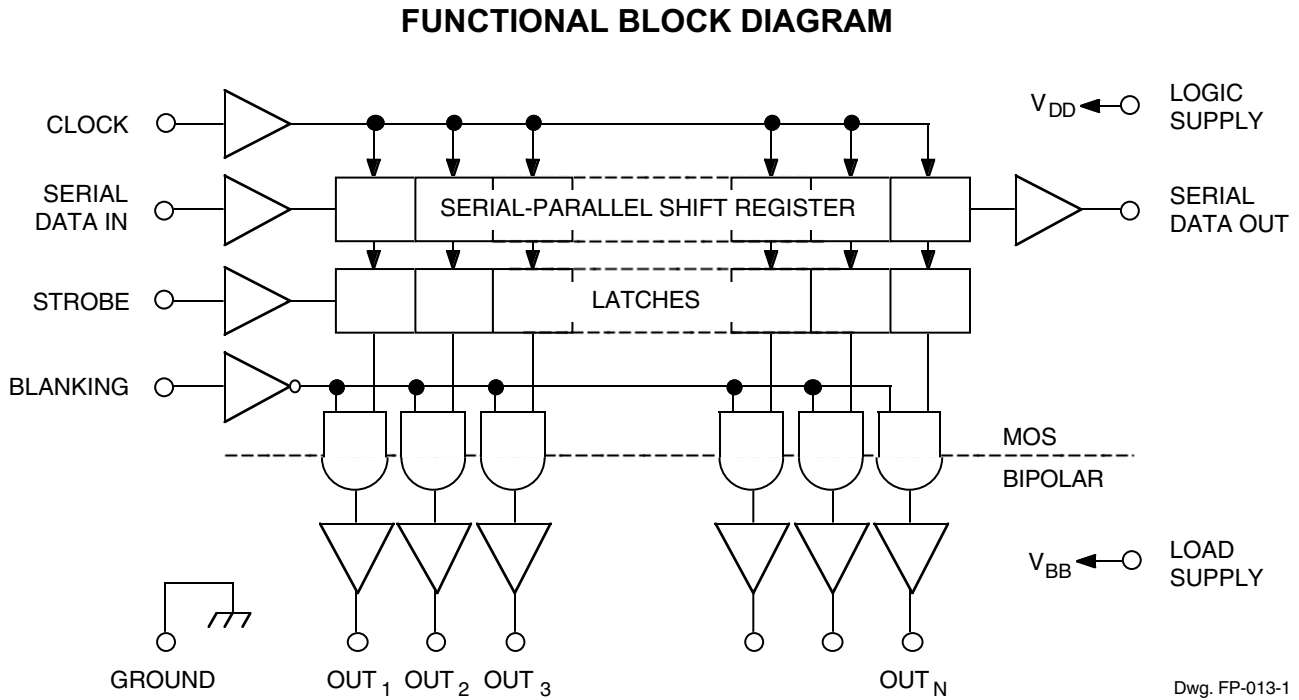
FUNCTIONAL BLOCK DIAGRAM

CLOCK

$V_{DD}$

LOGIC SUPPLY

SERIAL DATA IN

SERIAL-PARALLEL SHIFT REGISTER

SERIAL DATA OUT

STROBE

LATCHES

BLANKING

MOS

BIPOLAR

$V_{BB}$

LOAD SUPPLY

GROUND

$OUT_1$ $OUT_2$ $OUT_3$

$OUT_N$

Dwg. FP-013-1